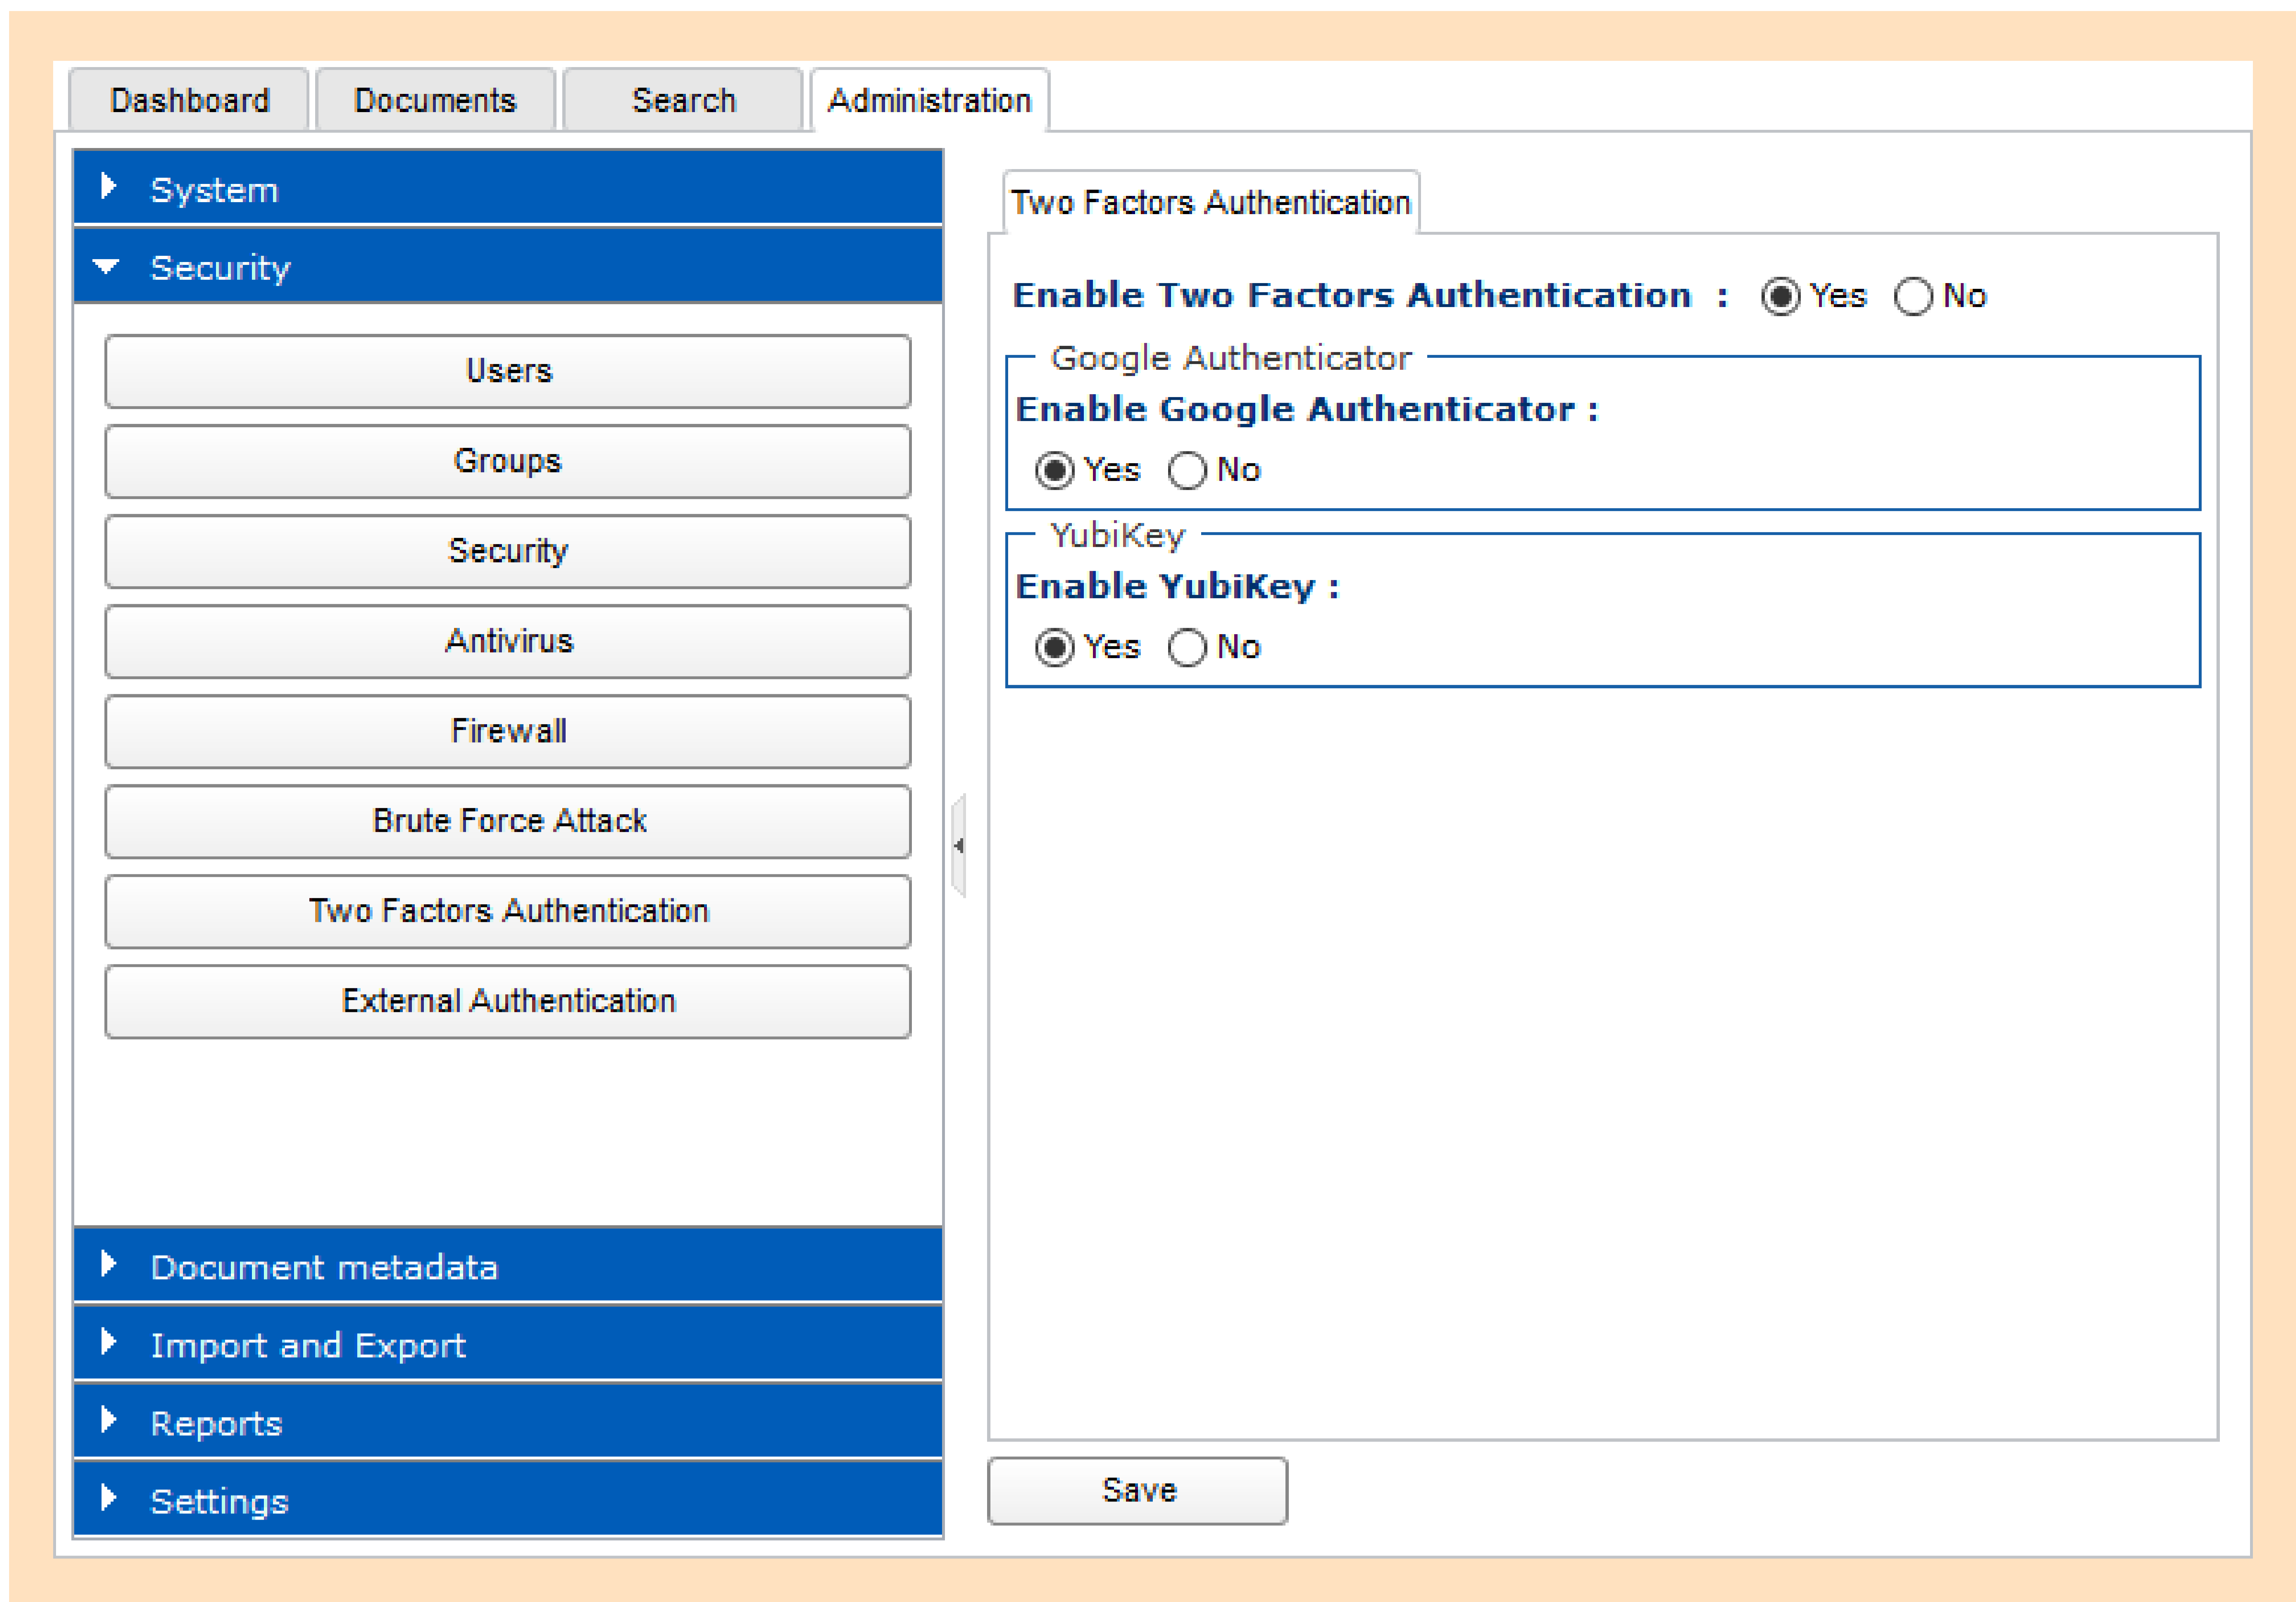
Dashboard Documents Search Administration

System

Security

Users

Groups

Security

Antivirus

Firewall

Brute Force Attack

Two Factors Authentication

External Authentication

Document metadata

Import and Export

Reports

Settings

Two Factors Authentication

Enable Two Factors Authentication : Yes No

Google Authenticator

Enable Google Authenticator :

Yes No

YubiKey

Enable YubiKey :

Yes No

Save